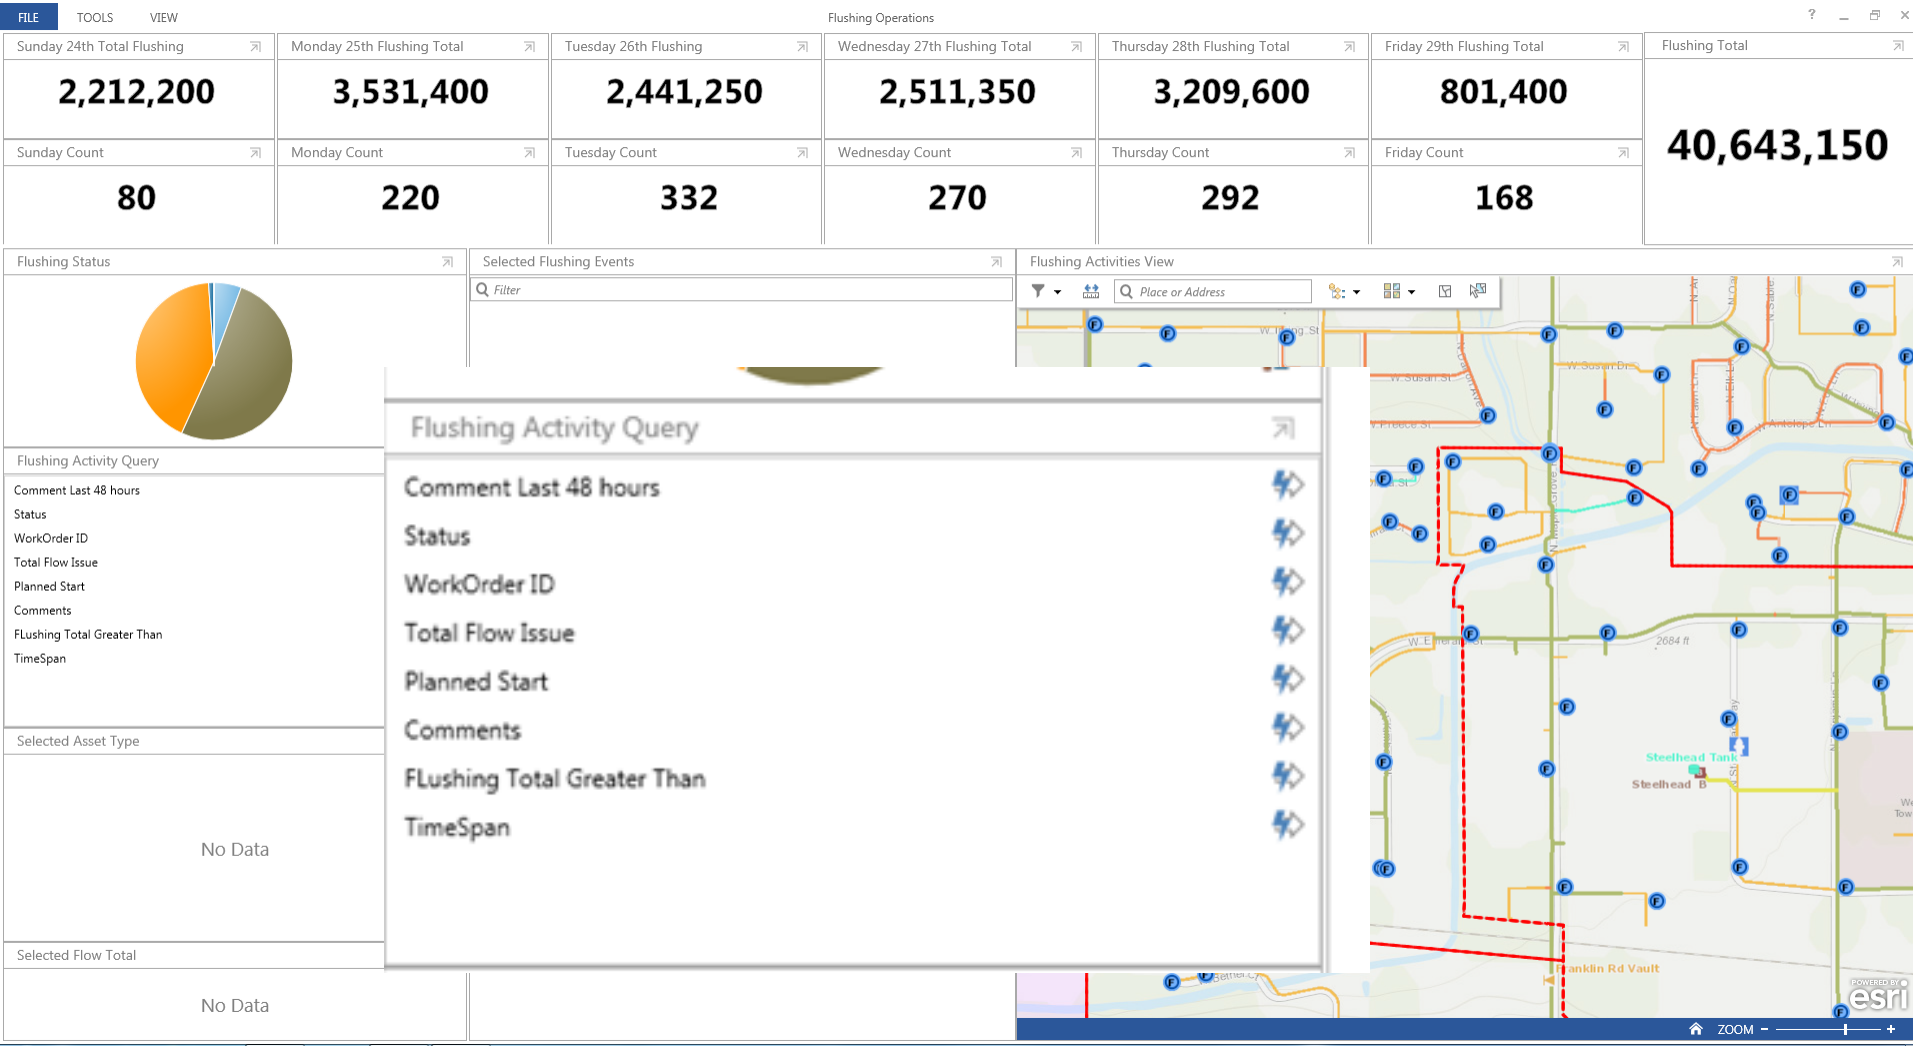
FILE TOOLS VIEW

Flushing Operations

? _ ▢ ×

| Sunday 24th Total Flushing | Monday 25th Flushing Total | Tuesday 26th Flushing | Wednesday 27th Flushing Total | Thursday 28th Flushing Total | Friday 29th Flushing Total |
|---|---|---|---|---|---|
| 2,212,200 | 3,531,400 | 2,441,250 | 2,511,350 | 3,209,600 | 801,400 |
| Sunday Count | Monday Count | Tuesday Count | Wednesday Count | Thursday Count | Friday Count |
| 80 | 220 | 332 | 270 | 292 | 168 |

Flushing Total

40,643,150

Flushing Status

Selected Flushing Events

Filter

Flushing Activities View

Place or Address

Flushing Activity Query

Comment Last 48 hours
Status
WorkOrder ID
Total Flow Issue
Planned Start
Comments
FLushing Total Greater Than
TimeSpan

Flushing Activity Query

Comment Last 48 hours
Status
WorkOrder ID
Total Flow Issue
Planned Start
Comments
FLushing Total Greater Than
TimeSpan

Selected Asset Type

No Data

Selected Flow Total

No Data

W Susan St
W Susan Dr
W Preece St
Antelope Ln
W Ewing St
2684 ft
Steelhead Tank
Steelhead B
Franklin Rd Vault

POWERED BY esri

ZOOM - +